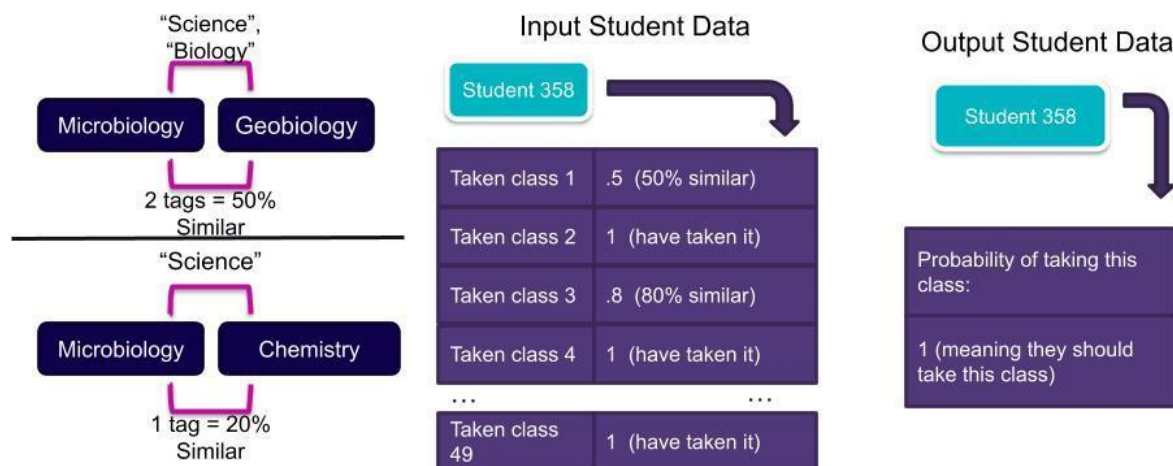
"Science", "Biology"

Microbiology

Geobiology

2 tags = 50% Similar

"Science"

Microbiology

Chemistry

1 tag = 20% Similar

Input Student Data

Student 358

| Taken class 1 | .5 (50% similar) |
|---|---|
| Taken class 2 | 1 (have taken it) |
| Taken class 3 | .8 (80% similar) |
| Taken class 4 | 1 (have taken it) |
| … | … |
| Taken class 49 | 1 (have taken it) |

Output Student Data

Student 358

Probability of taking this class:

1 (meaning they should take this class)